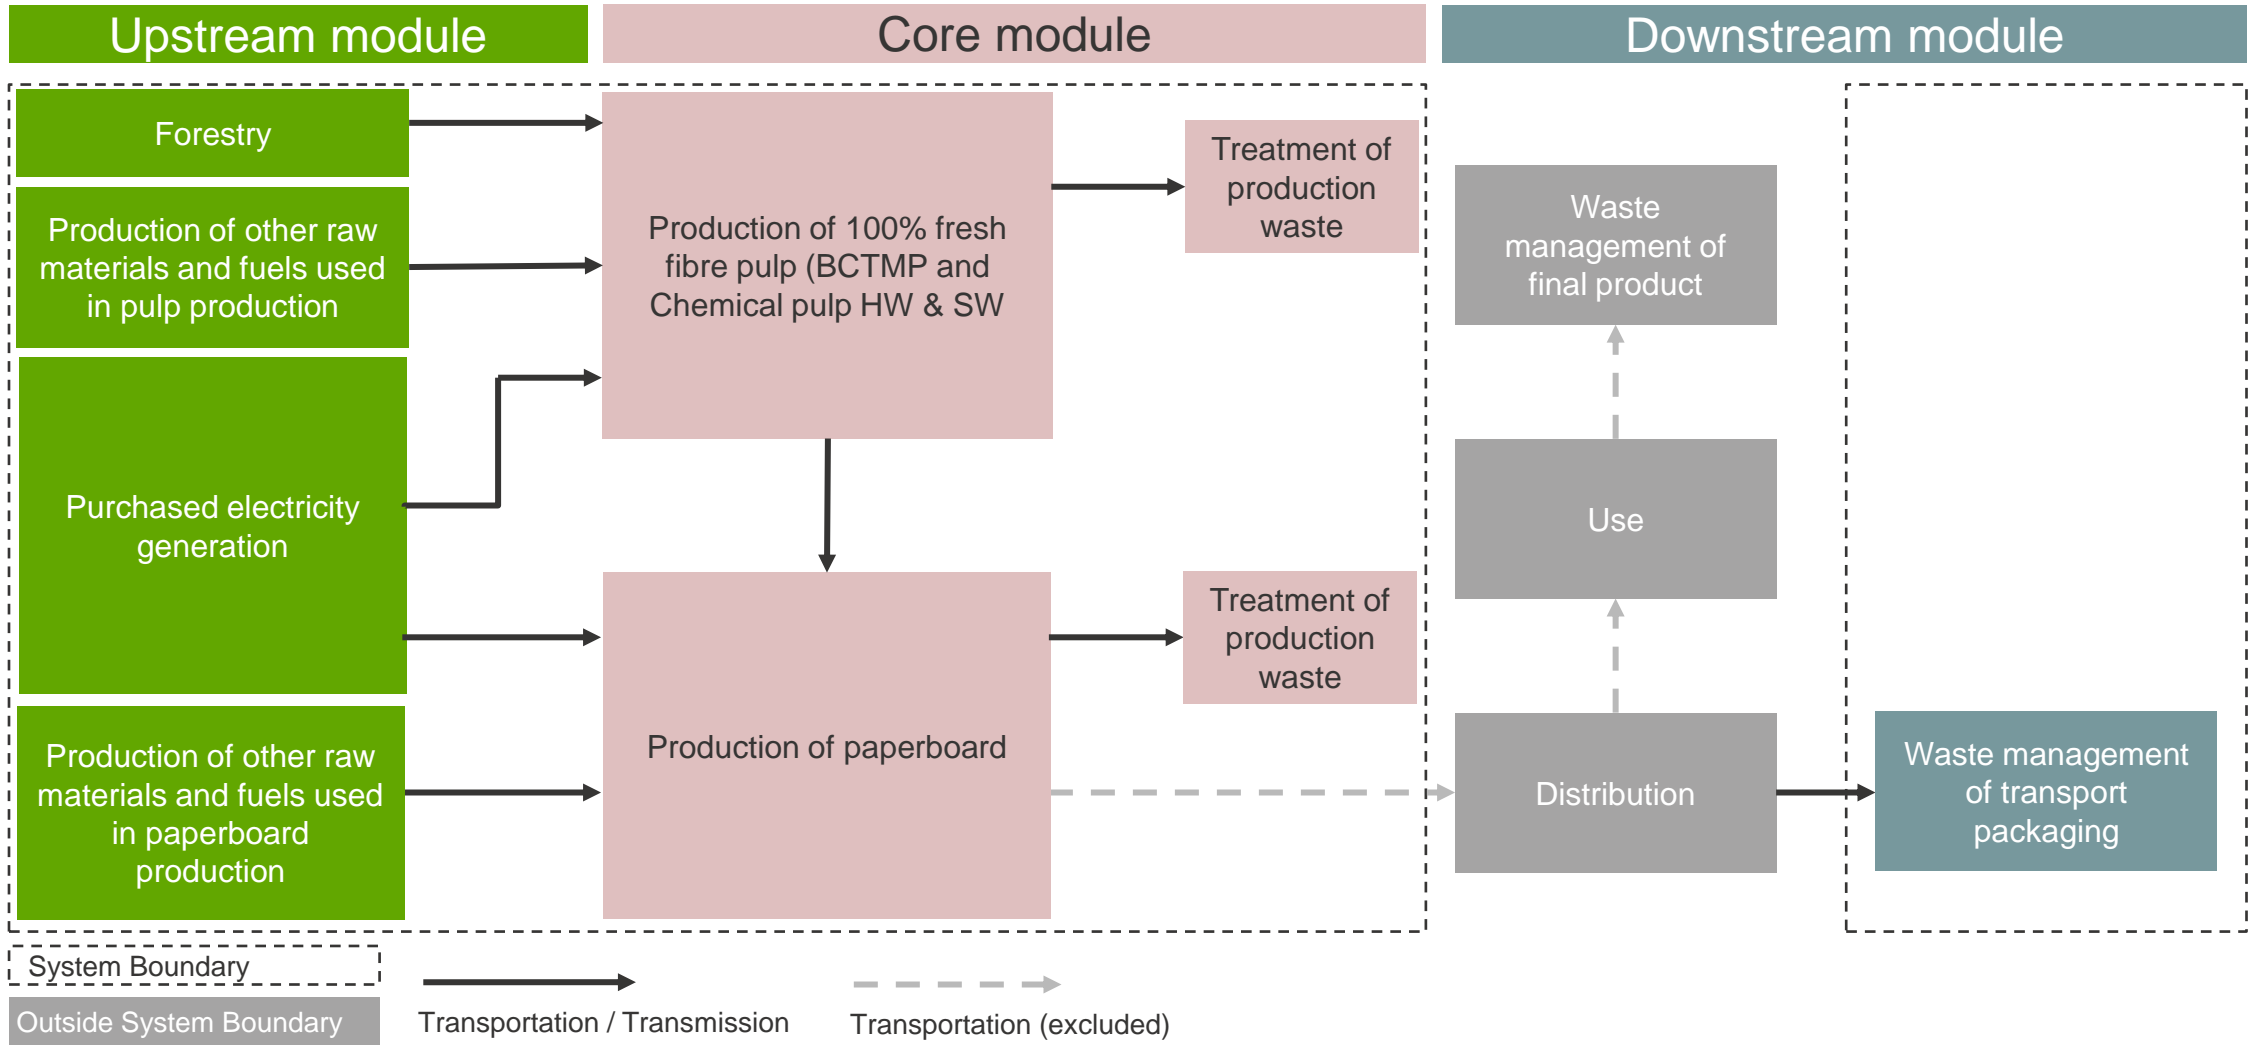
Upstream module

Core module

Downstream module

Forestry

Production of other raw materials and fuels used in pulp production

Purchased electricity generation

Production of other raw materials and fuels used in paperboard production

Production of 100% fresh fibre pulp (BCTMP and Chemical pulp HW & SW

Treatment of production waste

Production of paperboard

Treatment of production waste

Waste management of final product

Use

Distribution

Waste management of transport packaging

System Boundary

Outside System Boundary

Transportation / Transmission

Transportation (excluded)